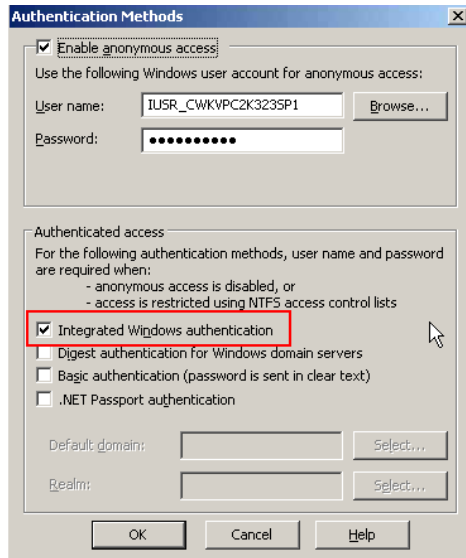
Authentication Methods

☑ Enable anonymous access

Use the following Windows user account for anonymous access:

User name: IUSR_CWKVPC2K323SP1 Browse...

Password: ●●●●●●●●●●

Authenticated access

For the following authentication methods, user name and password are required when:
- anonymous access is disabled, or
- access is restricted using NTFS access control lists

☑ Integrated Windows authentication
☐ Digest authentication for Windows domain servers
☐ Basic authentication (password is sent in clear text)
☐ .NET Passport authentication

Default domain: Select...

Realm: Select...

OK Cancel Help